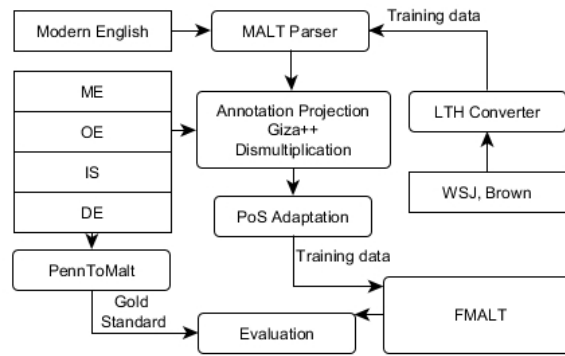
Modern English

MALT Parser

Training data

ME

OE

IS

DE

Annotation Projection
Giza++
Dismultiplication

LTH Converter

WSJ, Brown

PoS Adaptation

Training data

PennToMalt

Gold Standard

Evaluation

FMALT